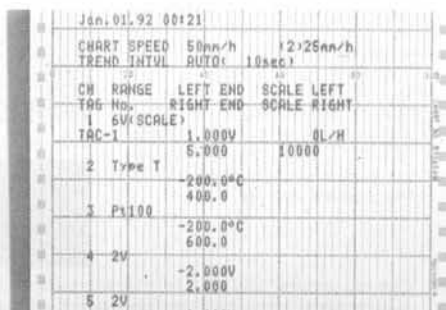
Jan.01.92 00:21

CHART SPEED 50mm/h (2)25mm/h
TREND INTVL AUTO( 10sec)

CH RANGE LEFT END SCALE LEFT
TAG No. RIGHT END SCALE RIGHT
1 6V(SCALE)
TAC-1 1.000V 0L/H
5.000 10000

2 Type T
-200.0°C
400.0

3 Pt100
-200.0°C
600.0

4 2V
-2.000V
2.000

5 2V